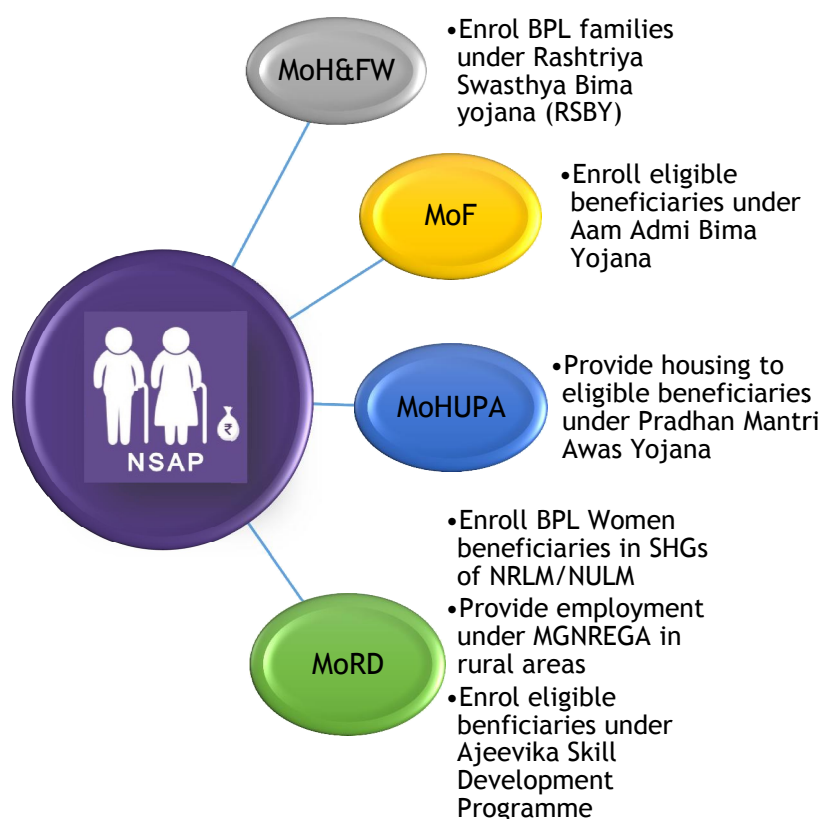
NSAP

₹

MoH&FW

•Enrol BPL families under Rashtriya Swasthya Bima yojana (RSBY)

MoF

•Enroll eligible beneficiaries under Aam Admi Bima Yojana

MoHUPA

•Provide housing to eligible beneficiaries under Pradhan Mantri Awas Yojana

MoRD

•Enroll BPL Women beneficiaries in SHGs of NRLM/NULM
•Provide employment under MGNREGA in rural areas
•Enrol eligible benficiaries under Ajeevika Skill Development Programme